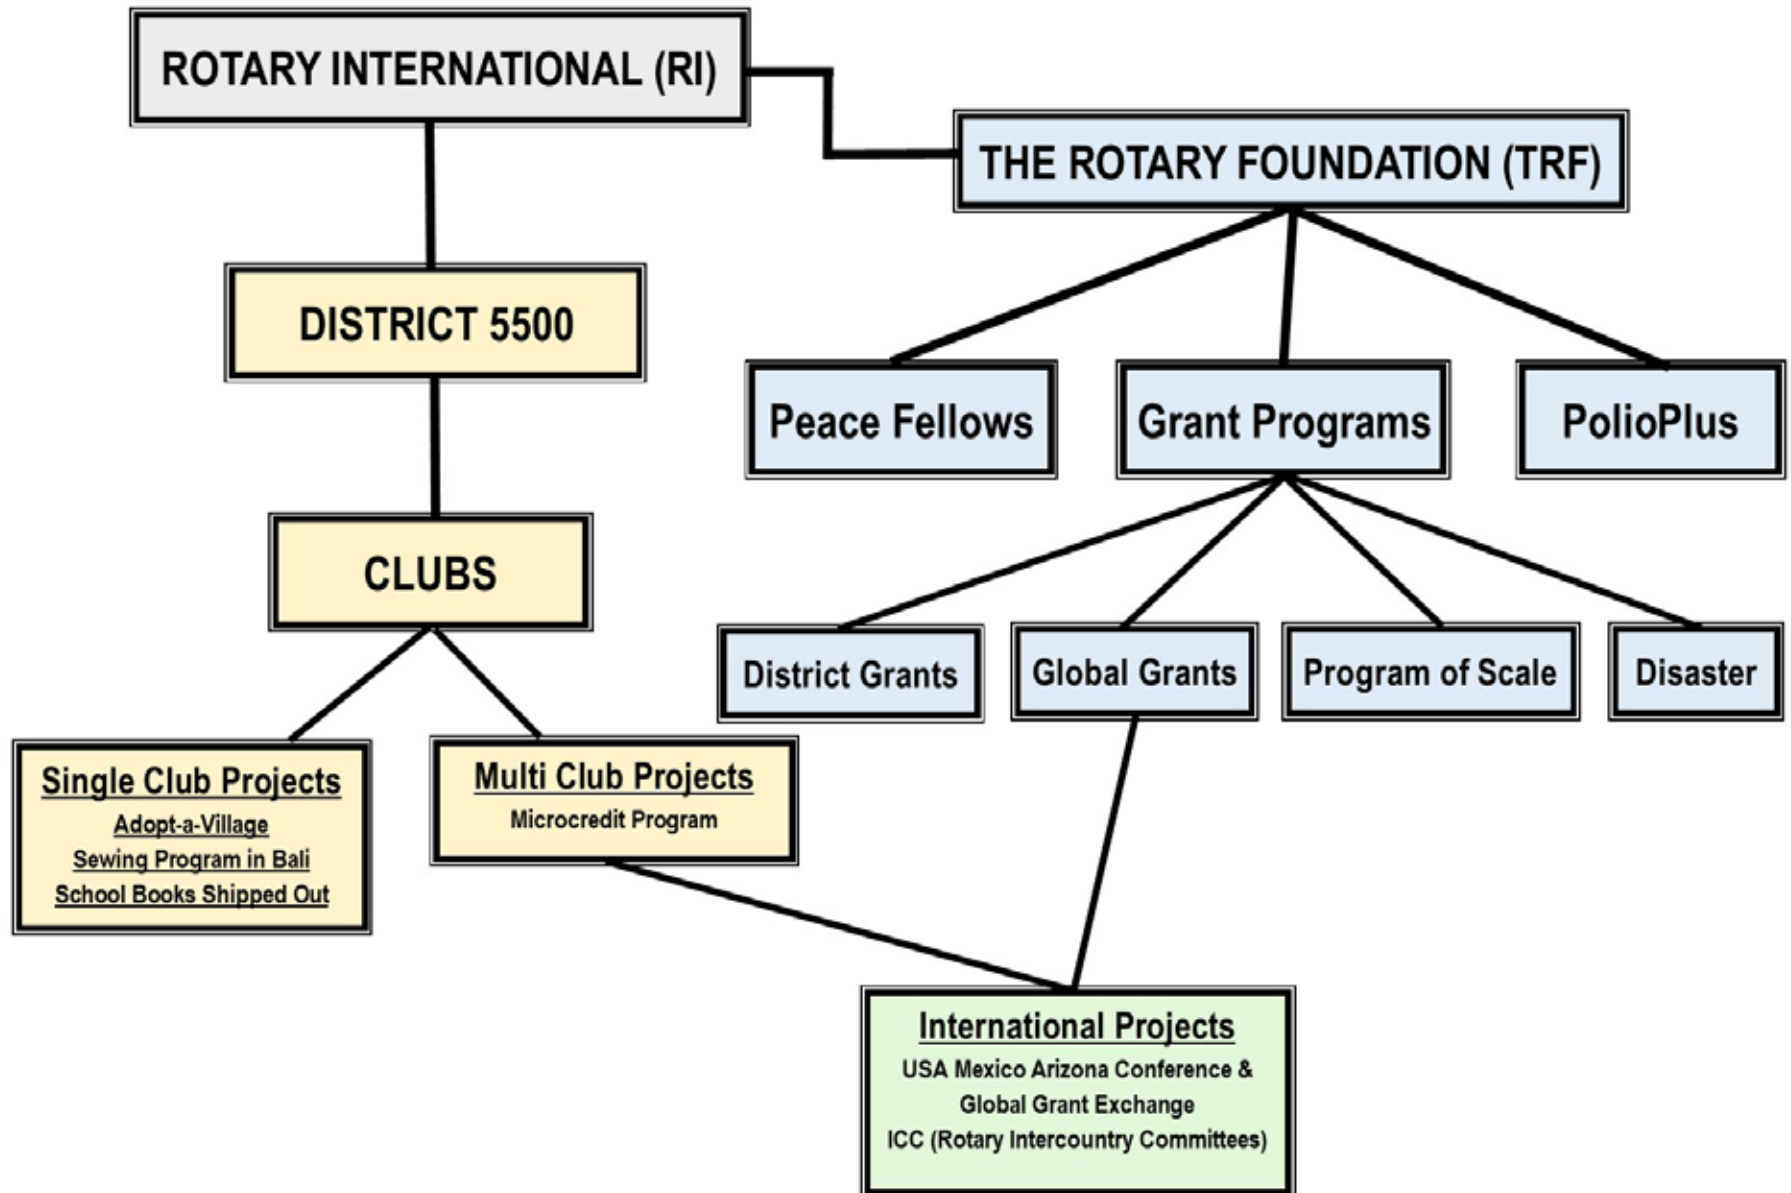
ROTARY INTERNATIONAL (RI)

THE ROTARY FOUNDATION (TRF)

DISTRICT 5500

Peace Fellows

Grant Programs

PolioPlus

CLUBS

District Grants

Global Grants

Program of Scale

Disaster

Single Club Projects
Adopt-a-Village
Sewing Program in Bali
School Books Shipped Out

Multi Club Projects
Microcredit Program

International Projects
USA Mexico Arizona Conference &
Global Grant Exchange
ICC (Rotary Intercountry Committees)